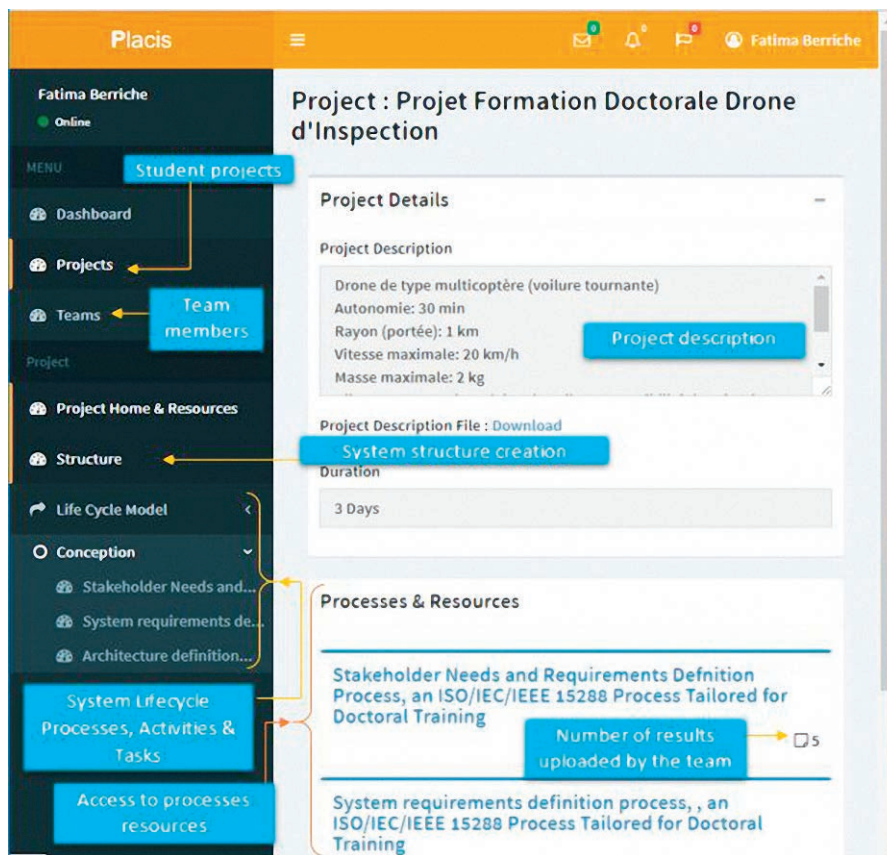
Placis

0 0 0 Fatima Berriche

Fatima Berriche
Online

MENU

Student projects

Dashboard

Projects

Teams

Team members

Project

Project Home & Resources

Structure

Life Cycle Model

Conception

Stakeholder Needs and...

System requirements de...

Architecture definition...

System Lifecycle Processes, Activities & Tasks

Access to processes resources

Project : Projet Formation Doctorale Drone d'Inspection

Project Details

Project Description

Drone de type multicoptère (voilure tournante)
Autonomie: 30 min
Rayon (portée): 1 km
Vitesse maximale: 20 km/h
Masse maximale: 2 kg

Project description

Project Description File : Download

System structure creation

Duration

3 Days

Processes & Resources

Stakeholder Needs and Requirements Defnition Process, an ISO/IEC/IEEE 15288 Process Tailored for Doctoral Training

Number of results uploaded by the team

5

System requirements definition process, , an ISO/IEC/IEEE 15288 Process Tailored for Doctoral Training